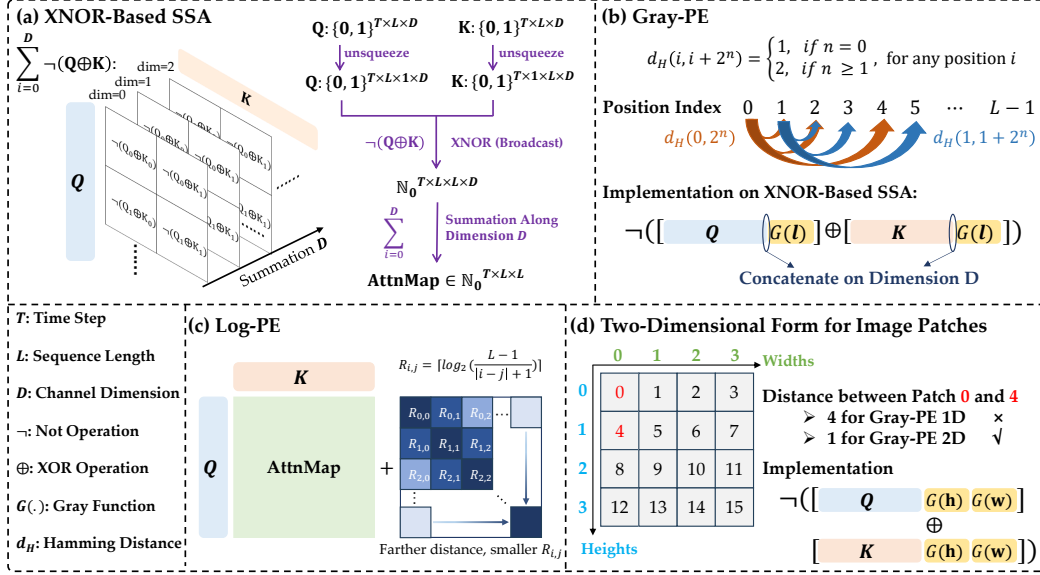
(a) XNOR-Based SSA

$\sum_{i=0}^{D} \neg(\mathbf{Q} \oplus \mathbf{K})$:

dim=2
dim=1
dim=0

$K$

$Q$

$\neg(Q_0 \oplus K_0)$ $\neg(Q_0 \oplus K_1)$ $\neg(Q_0 \oplus K_1)$ $\neg(Q_0 \oplus K_0)$ $\neg(Q_0 \oplus K_1)$ $\neg(Q_1 \oplus K_0)$ $\neg(Q_1 \oplus K_1)$ $\neg(Q_1 \oplus K_1)$

Summation $D$

$\mathbf{Q}: \{\mathbf{0}, \mathbf{1}\}^{T \times L \times D}$
unsqueeze
$\mathbf{Q}: \{\mathbf{0}, \mathbf{1}\}^{T \times L \times 1 \times D}$

$\mathbf{K}: \{\mathbf{0}, \mathbf{1}\}^{T \times L \times D}$
unsqueeze
$\mathbf{K}: \{\mathbf{0}, \mathbf{1}\}^{T \times 1 \times L \times D}$

$\neg(\mathbf{Q} \oplus \mathbf{K})$ XNOR (Broadcast)

$\mathbb{N}_0^{T \times L \times L \times D}$

$\sum_{i=0}^{D}$ Summation Along Dimension $D$

$\mathbf{AttnMap} \in \mathbb{N}_0^{T \times L \times L}$

(b) Gray-PE

$d_H(i, i+2^n) = \begin{cases} 1, & if\ n = 0 \\ 2, & if\ n \geq 1 \end{cases}$, for any position $i$

Position Index 0 1 2 3 4 5 ⋯ $L-1$

$d_H(0, 2^n)$ $d_H(1, 1+2^n)$

Implementation on XNOR-Based SSA:

$\neg([\ Q\ \ G(l)] \oplus [\ K\ \ G(l)])$

Concatenate on Dimension D

$T$: Time Step
$L$: Sequence Length
$D$: Channel Dimension
$\neg$: Not Operation
$\oplus$: XOR Operation
$G(.)$: Gray Function
$d_H$: Hamming Distance

(c) Log-PE

$K$

$Q$

AttnMap

+

$R_{i,j} = \lceil log_2(\frac{L-1}{|i-j|+1}) \rceil$

$R_{0,0}$ $R_{0,1}$ $R_{0,2}$ ⋯
$R_{1,0}$ $R_{1,1}$ $R_{1,2}$
$R_{2,0}$ $R_{2,1}$ $R_{2,2}$
⋮ ⋱

Farther distance, smaller $R_{i,j}$

(d) Two-Dimensional Form for Image Patches

0 1 2 3 Widths

| | 0 | 1 | 2 | 3 |
|---|---|---|---|---|
| 0 | 0 | 1 | 2 | 3 |
| 1 | 4 | 5 | 6 | 7 |
| 2 | 8 | 9 | 10 | 11 |
| 3 | 12 | 13 | 14 | 15 |

Heights

Distance between Patch 0 and 4
➢ 4 for Gray-PE 1D ×
➢ 1 for Gray-PE 2D √

Implementation

$\neg([\ Q\ \ G(\mathbf{h})\ G(\mathbf{w})]$
$\oplus$
$[\ K\ \ G(\mathbf{h})\ G(\mathbf{w})])$